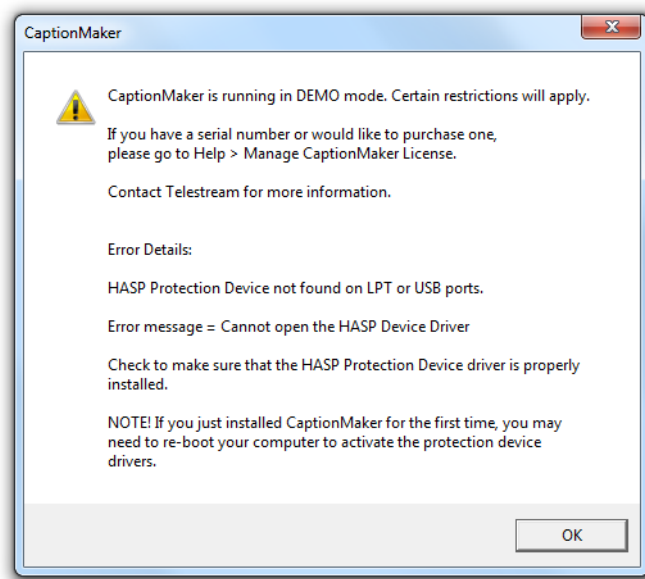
CaptionMaker

CaptionMaker is running in DEMO mode. Certain restrictions will apply.

If you have a serial number or would like to purchase one, please go to Help > Manage CaptionMaker License.

Contact Telestream for more information.

Error Details:

HASP Protection Device not found on LPT or USB ports.

Error message = Cannot open the HASP Device Driver

Check to make sure that the HASP Protection Device driver is properly installed.

NOTE! If you just installed CaptionMaker for the first time, you may need to re-boot your computer to activate the protection device drivers.

OK